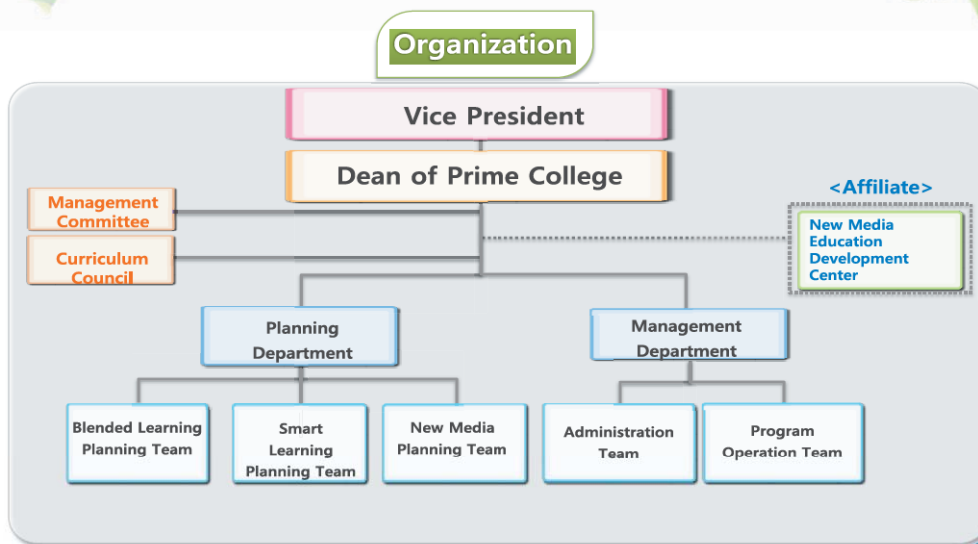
Organization

Vice President

Dean of Prime College

Management Committee

Curriculum Council

<Affiliate>

New Media Education Development Center

Planning Department

Management Department

Blended Learning Planning Team

Smart Learning Planning Team

New Media Planning Team

Administration Team

Program Operation Team